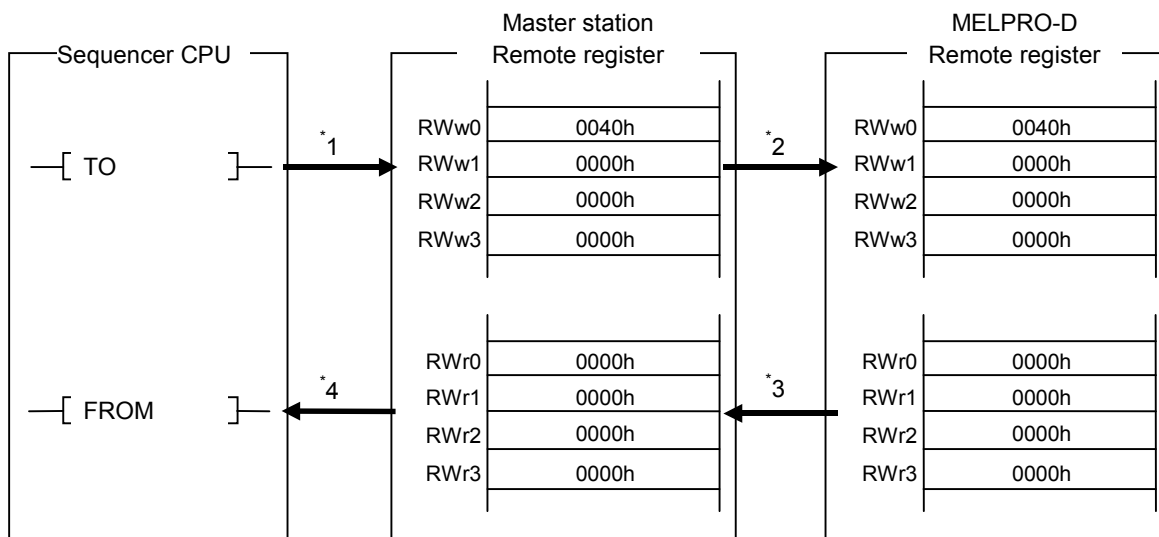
Sequencer CPU

Master station
Remote register

MELPRO-D
Remote register

TO

*1

| RWw0 | 0040h |
|---|---|
| RWw1 | 0000h |
| RWw2 | 0000h |
| RWw3 | 0000h |

*2

| RWw0 | 0040h |
|---|---|
| RWw1 | 0000h |
| RWw2 | 0000h |
| RWw3 | 0000h |

FROM

*4

| RWr0 | 0000h |
|---|---|
| RWr1 | 0000h |
| RWr2 | 0000h |
| RWr3 | 0000h |

*3

| RWr0 | 0000h |
|---|---|
| RWr1 | 0000h |
| RWr2 | 0000h |
| RWr3 | 0000h |